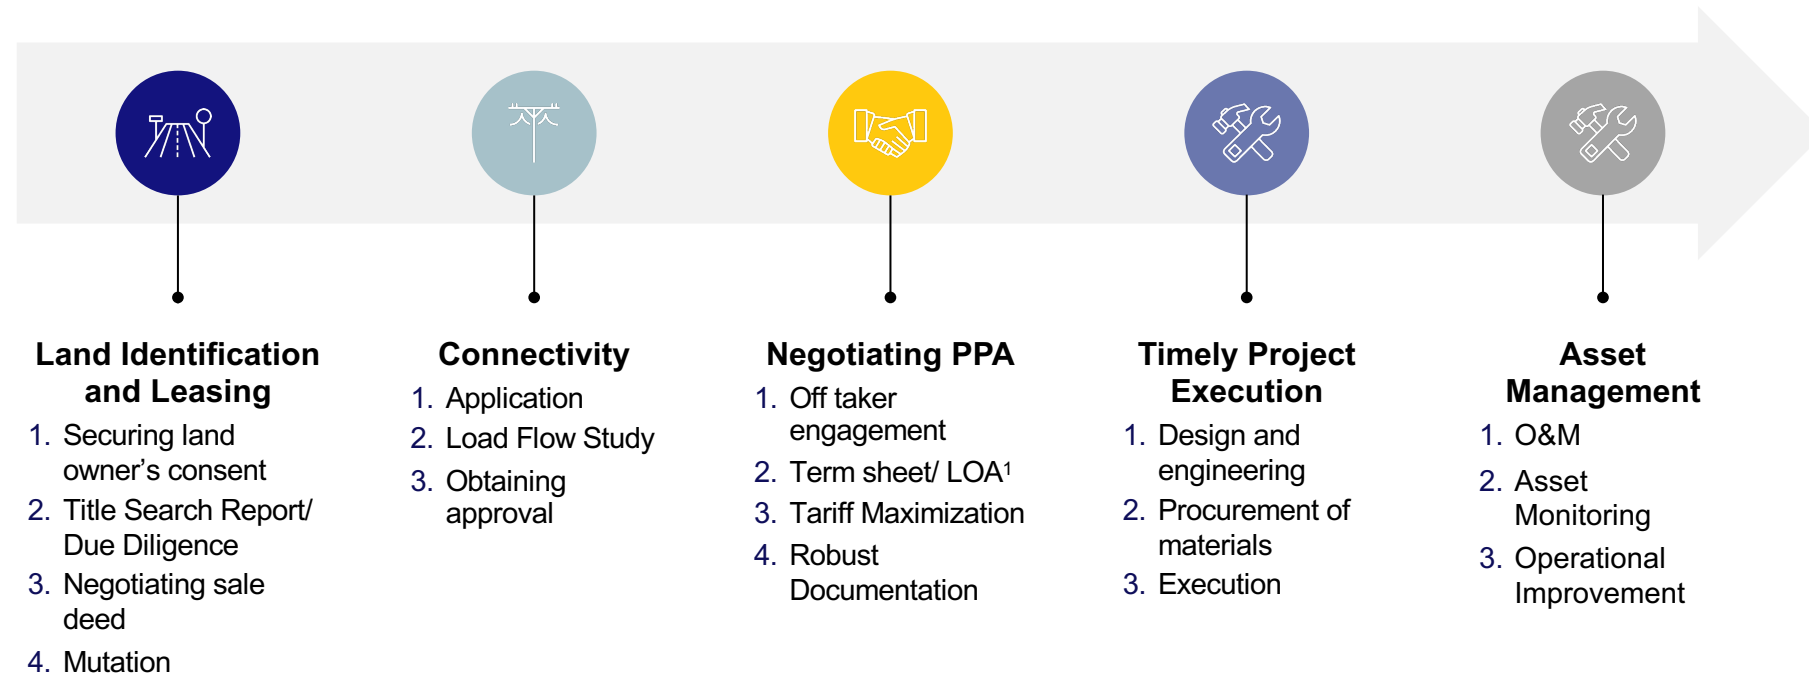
Land Identification and Leasing

1. Securing land owner's consent
2. Title Search Report/ Due Diligence
3. Negotiating sale deed
4. Mutation

Connectivity

1. Application
2. Load Flow Study
3. Obtaining approval

Negotiating PPA

1. Off taker engagement
2. Term sheet/ LOA$^1$
3. Tariff Maximization
4. Robust Documentation

Timely Project Execution

1. Design and engineering
2. Procurement of materials
3. Execution

Asset Management

1. O&M
2. Asset Monitoring
3. Operational Improvement